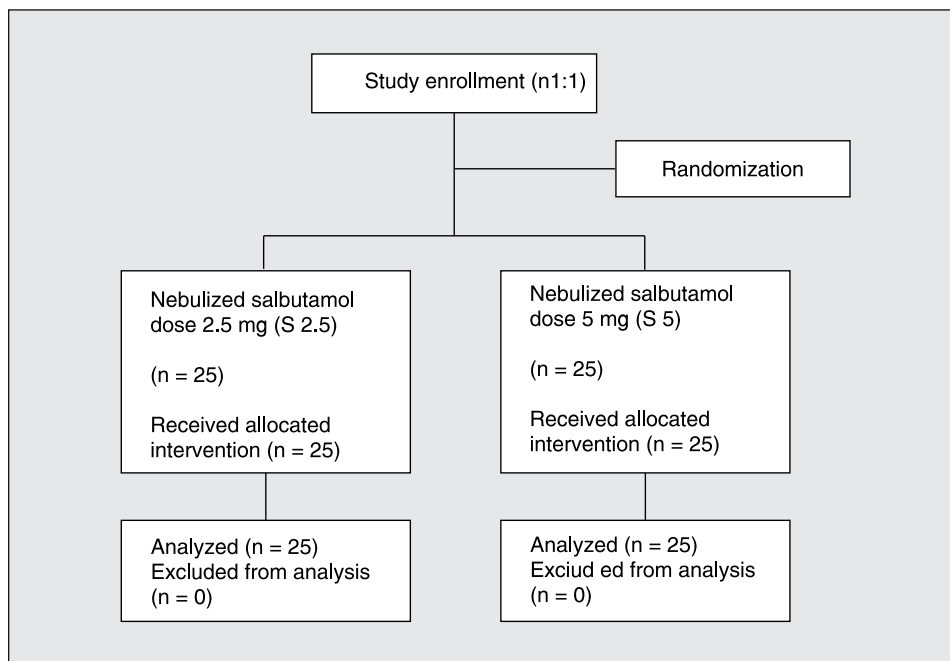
Study enrollment (n1:1)

Randomization

Nebulized salbutamol dose 2.5 mg (S 2.5)

(n = 25)

Received allocated intervention (n = 25)

Nebulized salbutamol dose 5 mg (S 5)

(n = 25)

Received allocated intervention (n = 25)

Analyzed (n = 25)
Excluded from analysis
(n = 0)

Analyzed (n = 25)
Exciud ed from analysis
(n = 0)